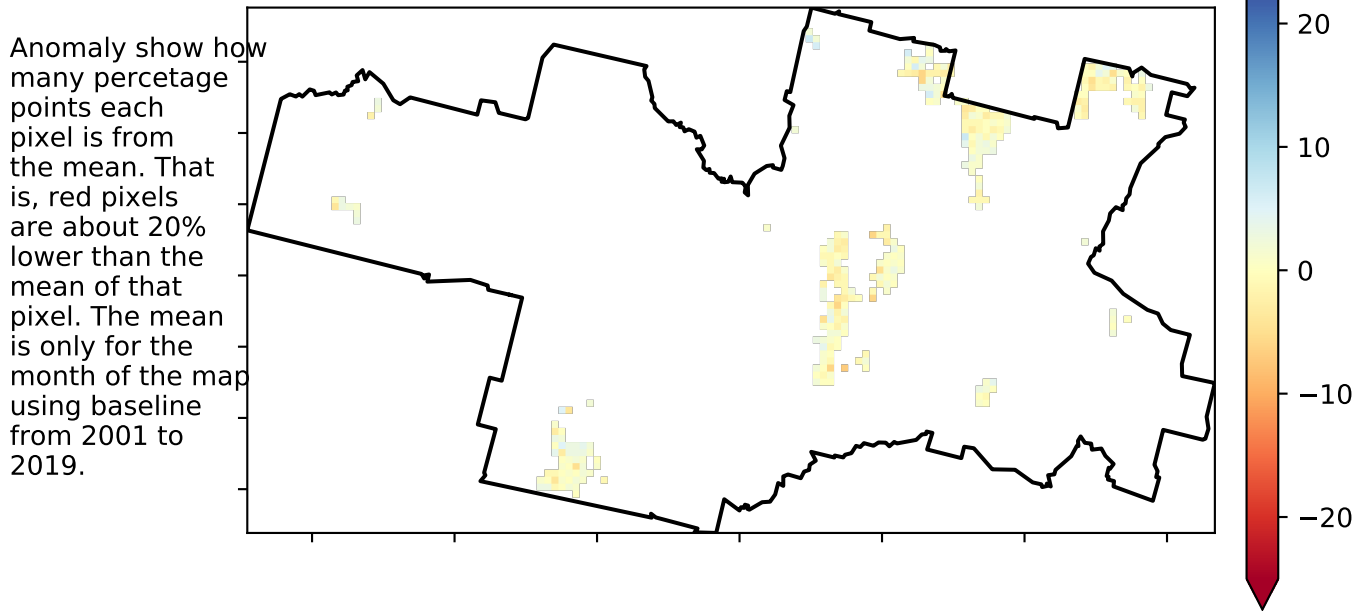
Anomaly show how many percetage points each pixel is from the mean. That is, red pixels are about 20% lower than the mean of that pixel. The mean is only for the month of the map using baseline from 2001 to 2019.

20
10
0
−10
−20